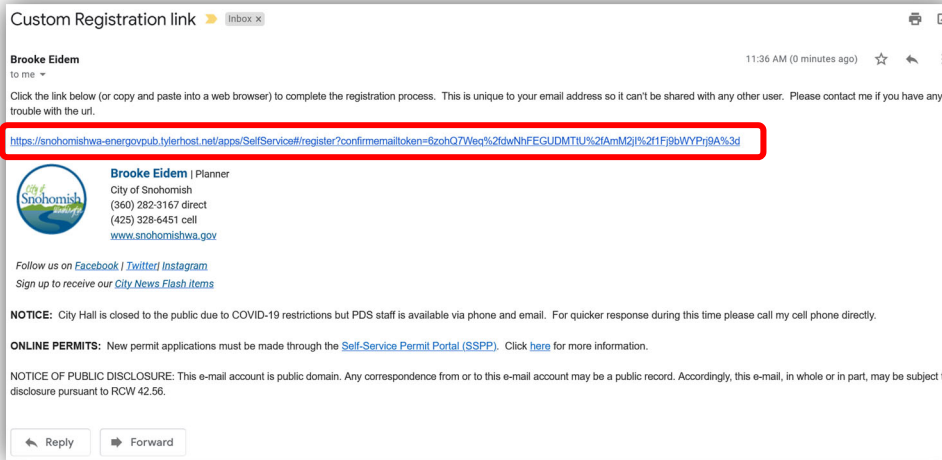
Custom Registration link Inbox x

Brooke Eidem
to me

11:36 AM (0 minutes ago)

Click the link below (or copy and paste into a web browser) to complete the registration process. This is unique to your email address so it can't be shared with any other user. Please contact me if you have any trouble with the url.

https://snohomishwa-energovpub.tylerhost.net/apps/SelfService#/register?confirmemailtoken=6zohQ7Weq%2fdwNhFEGUDMTfU%2fAmM2jI%2f1Fj9bWYPrj9A%3d

City of Snohomish
Brooke Eidem | Planner
City of Snohomish
(360) 282-3167 direct
(425) 328-6451 cell
www.snohomishwa.gov

Follow us on Facebook | Twitter| Instagram
Sign up to receive our City News Flash items

NOTICE: City Hall is closed to the public due to COVID-19 restrictions but PDS staff is available via phone and email. For quicker response during this time please call my cell phone directly.

ONLINE PERMITS: New permit applications must be made through the Self-Service Permit Portal (SSPP). Click here for more information.

NOTICE OF PUBLIC DISCLOSURE: This e-mail account is public domain. Any correspondence from or to this e-mail account may be a public record. Accordingly, this e-mail, in whole or in part, may be subject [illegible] disclosure pursuant to RCW 42.56.

Reply Forward